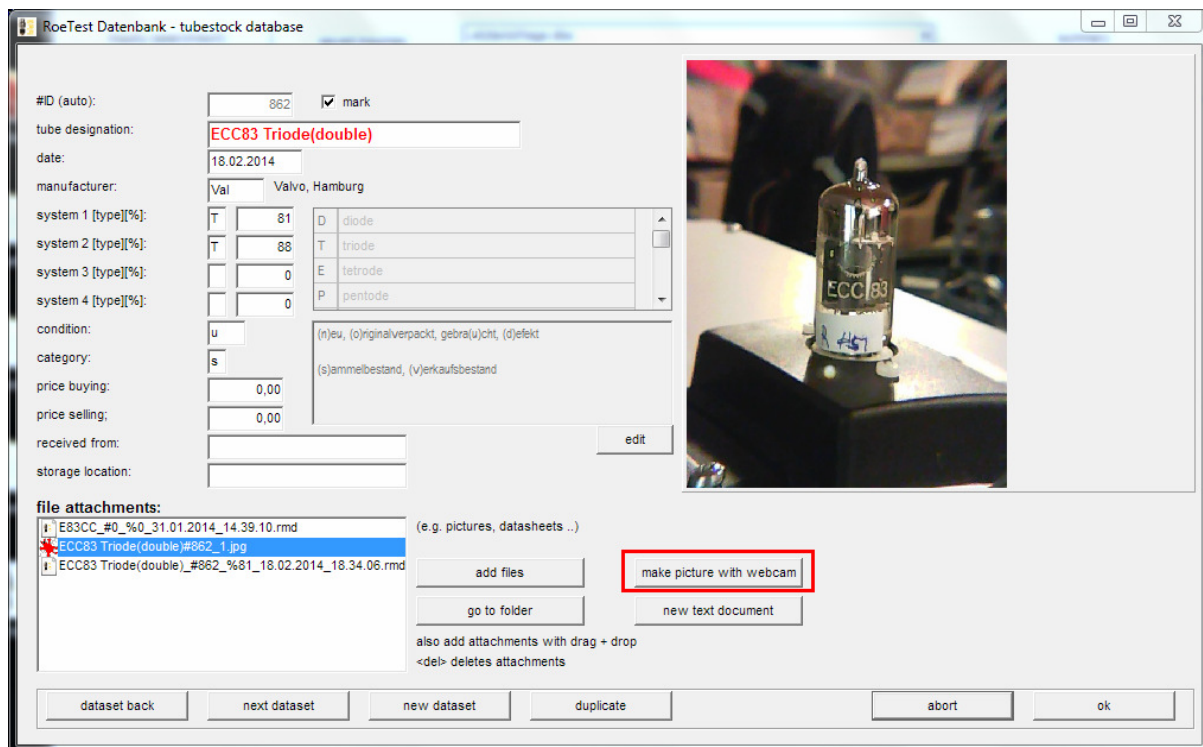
RoeTest Datenbank - tubestock database

#ID (auto): 862 mark

tube designation: ECC83 Triode(double)

date: 18.02.2014

manufacturer: Val Valvo, Hamburg

system 1 [type][%]: T 81

system 2 [type][%]: T 88

system 3 [type][%]: 0

system 4 [type][%]: 0

D diode
T triode
E tetrode
P pentode

condition: u

category: s

(n)eu, (o)riginalverpackt, gebra(u)cht, (d)efekt

(s)ammelbestand, (v)erkaufsbestand

price buying: 0,00

price selling; 0,00

received from:

storage location:

edit

ECC83
A #57

file attachments:

E83CC_#0_%0_31.01.2014_14.39.10.rmd
ECC83 Triode(double)#862_1.jpg
ECC83 Triode(double)_#862_%81_18.02.2014_18.34.06.rmd

(e.g. pictures, datasheets ..)

add files

make picture with webcam

go to folder

new text document

also add attachments with drag + drop
<del> deletes attachments

dataset back

next dataset

new dataset

duplicate

abort

ok